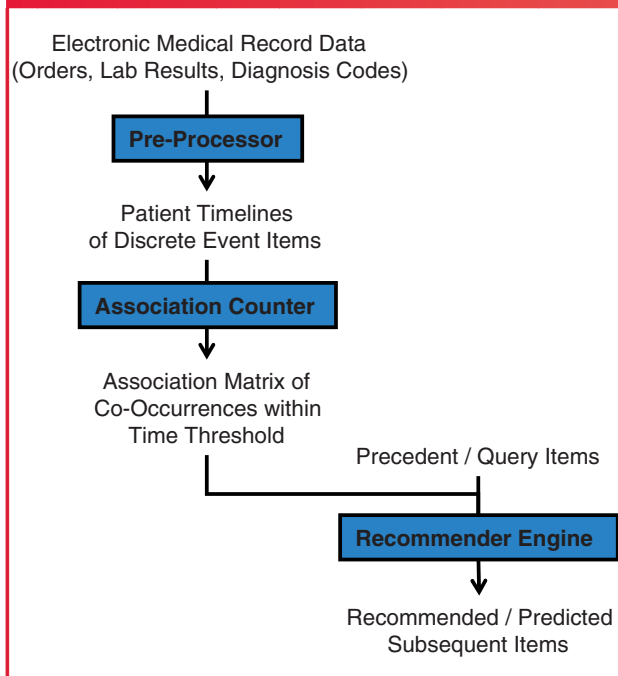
Electronic Medical Record Data
(Orders, Lab Results, Diagnosis Codes)

Pre-Processor

Patient Timelines
of Discrete Event Items

Association Counter

Association Matrix of
Co-Occurrences within
Time Threshold

Precedent / Query Items

Recommender Engine

Recommended / Predicted
Subsequent Items